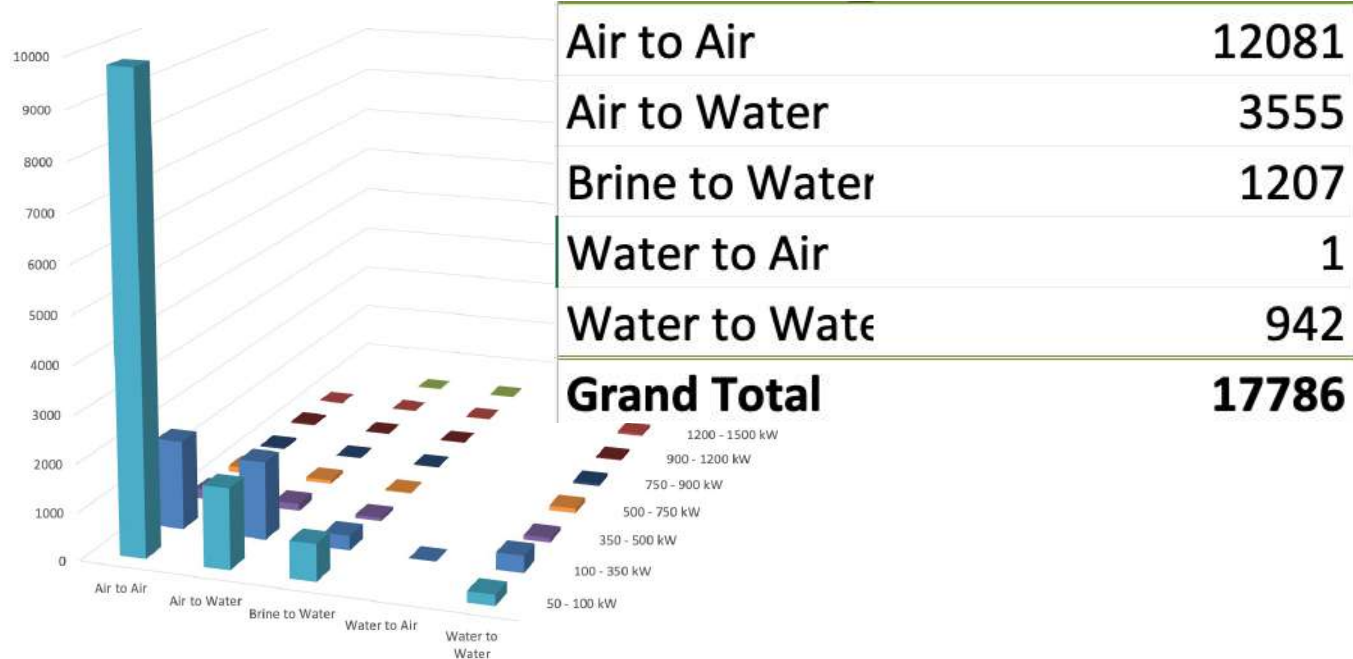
10000
9000
8000
7000
6000
5000
4000
3000
2000
1000
0

Air to Air
Air to Water
Brine to Water
Water to Air
Water to Water

1200 - 1500 kW
900 - 1200 kW
750 - 900 kW
500 - 750 kW
350 - 500 kW
100 - 350 kW
50 - 100 kW

| | |
|---|---|
| Air to Air | 12081 |
| Air to Water | 3555 |
| Brine to Water | 1207 |
| Water to Air | 1 |
| Water to Wate | 942 |
| **Grand Total** | **17786** |